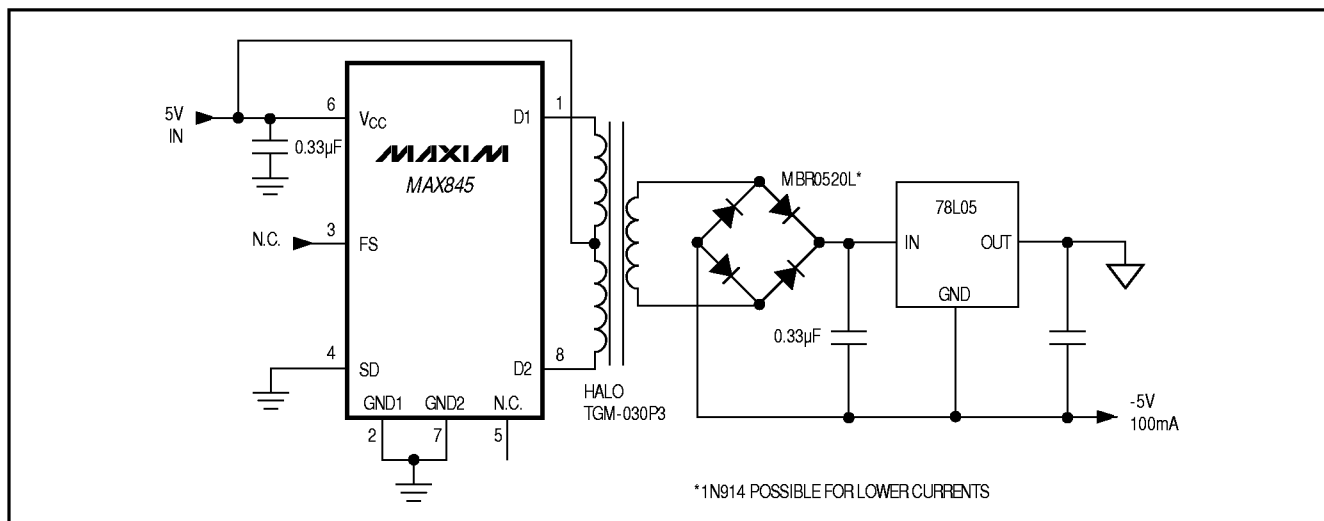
5V IN

6

$V_{CC}$

0.33µF

MAXIM

MAX845

D1

1

N.C.

3

FS

4

SD

D2

8

GND1

GND2

N.C.

2

7

5

HALO TGM-030P3

MBR0520L*

0.33µF

78L05

IN

OUT

GND

-5V 100mA

*1N914 POSSIBLE FOR LOWER CURRENTS